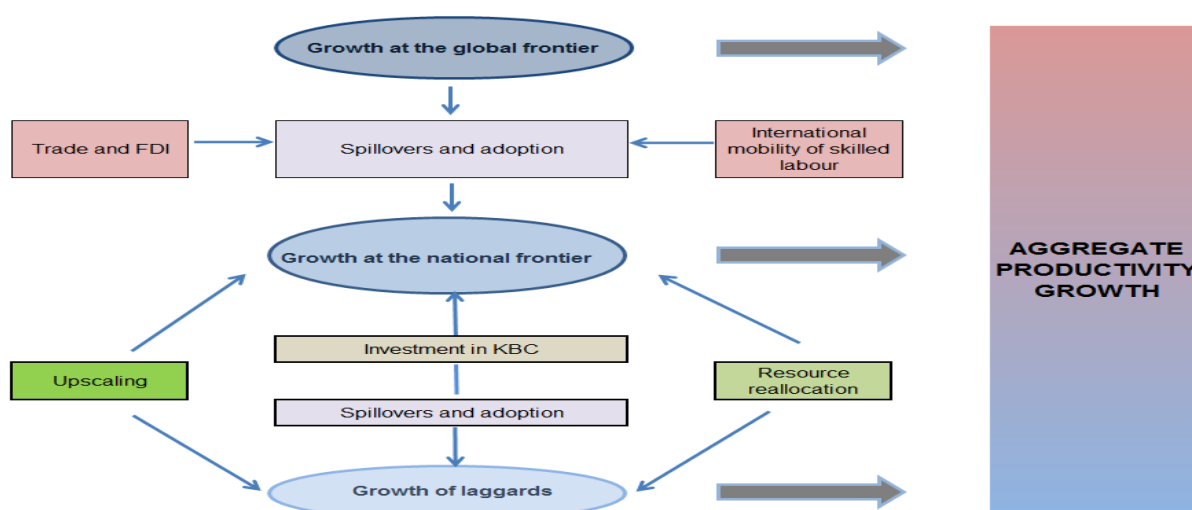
Growth at the global frontier

Trade and FDI

Spillovers and adoption

International mobility of skilled labour

Growth at the national frontier

AGGREGATE PRODUCTIVITY GROWTH

Investment in KBC

Upscaling

Resource reallocation

Spillovers and adoption

Growth of laggards